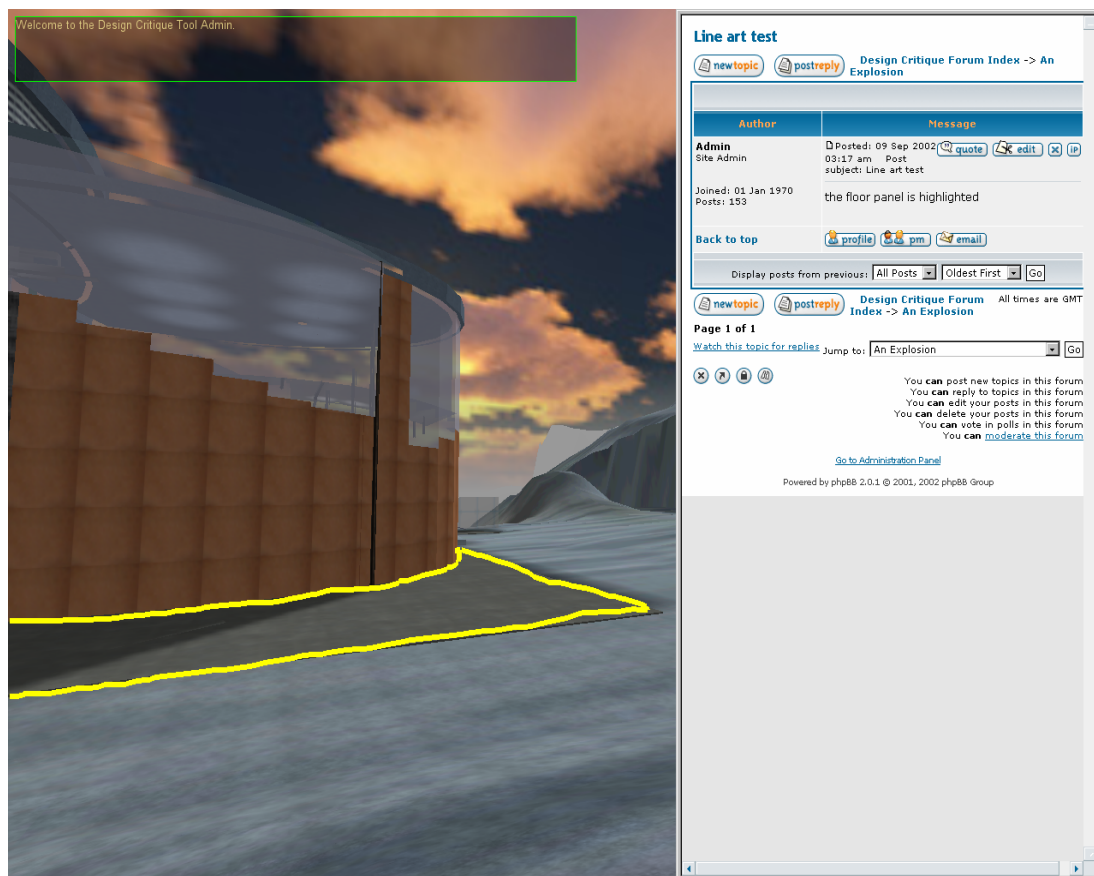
Welcome to the Design Critique Tool Admin.

Line art test

newtopic postreply Design Critique Forum Index -> An Explosion

| Author | Message |
|---|---|
| Admin<br>Site Admin<br><br>Joined: 01 Jan 1970<br>Posts: 153 | Posted: 09 Sep 2002 03:17 am Post subject: Line art test quote edit<br><br>the floor panel is highlighted |
| Back to top | profile pm email |

Display posts from previous: All Posts Oldest First Go

newtopic postreply Design Critique Forum Index -> An Explosion All times are GMT

Page 1 of 1

Watch this topic for replies Jump to: An Explosion Go

You **can** post new topics in this forum
You **can** reply to topics in this forum
You **can** edit your posts in this forum
You **can** delete your posts in this forum
You **can** vote in polls in this forum
You **can** moderate this forum

Go to Administration Panel

Powered by phpBB 2.0.1 © 2001, 2002 phpBB Group